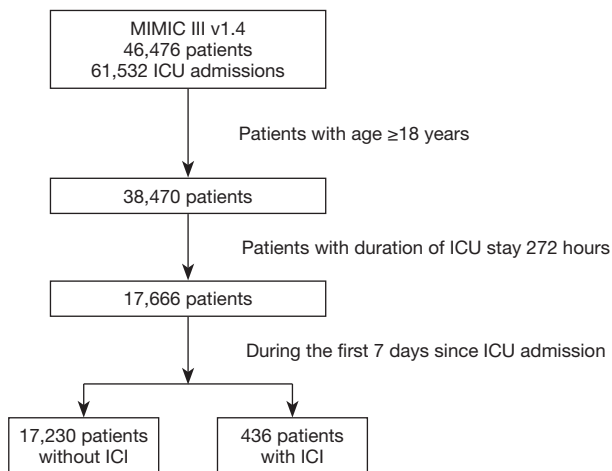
MIMIC III v1.4
46,476 patients
61,532 ICU admissions

Patients with age ≥18 years

38,470 patients

Patients with duration of ICU stay 272 hours

17,666 patients

During the first 7 days since ICU admission

17,230 patients
without ICI

436 patients
with ICI